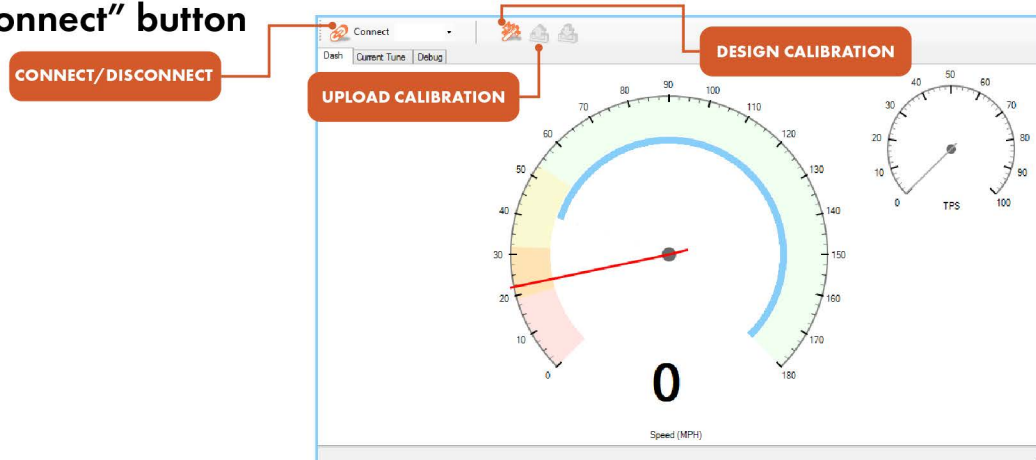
onnect" button

CONNECT/DISCONNECT

Connect

DESIGN CALIBRATION

Dash | Current Tune | Debug

UPLOAD CALIBRATION

0
10
20
30
40
50
60
70
80
90
100
110
120
130
140
150
160
170
180

0

Speed (MPH)

0
10
20
30
40
50
60
70
80
90
100
TPS